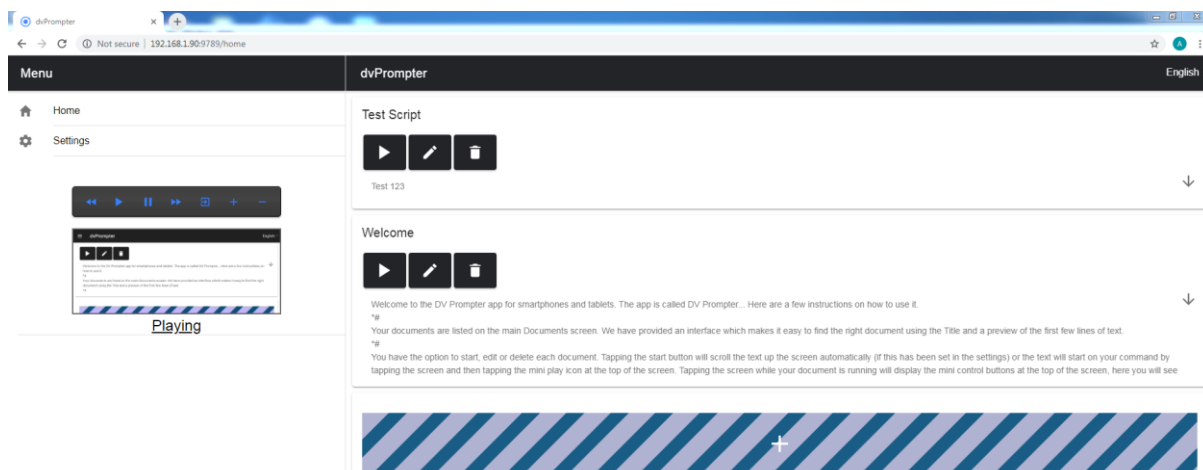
dvPrompter
Not secure | 192.168.1.90:9789/home

Menu
Home
Settings
dvPrompter
English
Playing

dvPrompter
English

Test Script
Test 123

Welcome
Welcome to the DV Prompter app for smartphones and tablets. The app is called DV Prompter... Here are a few instructions on how to use it.
*#
Your documents are listed on the main Documents screen. We have provided an interface which makes it easy to find the right document using the Title and a preview of the first few lines of text.
*#
You have the option to start, edit or delete each document. Tapping the start button will scroll the text up the screen automatically (if this has been set in the settings) or the text will start on your command by tapping the screen and then tapping the mini play icon at the top of the screen. Tapping the screen while your document is running will display the mini control buttons at the top of the screen, here you will see